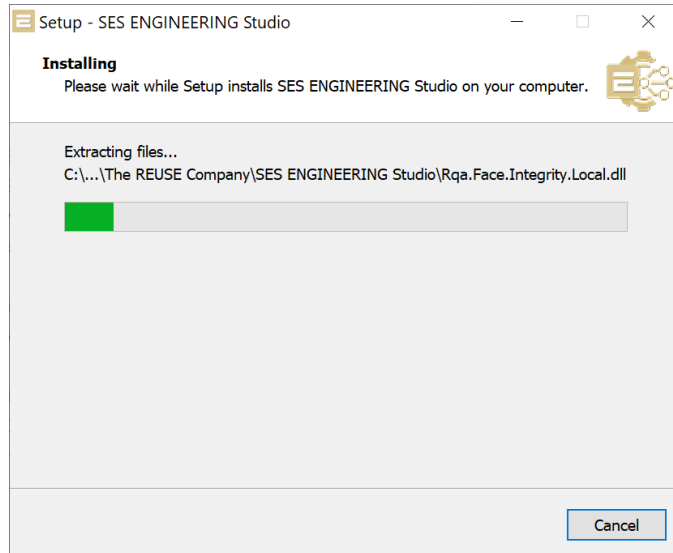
Setup - SES ENGINEERING Studio

Installing
Please wait while Setup installs SES ENGINEERING Studio on your computer.

Extracting files...
C:\...\The REUSE Company\SES ENGINEERING Studio\Rqa.Face.Integrity.Local.dll

Cancel